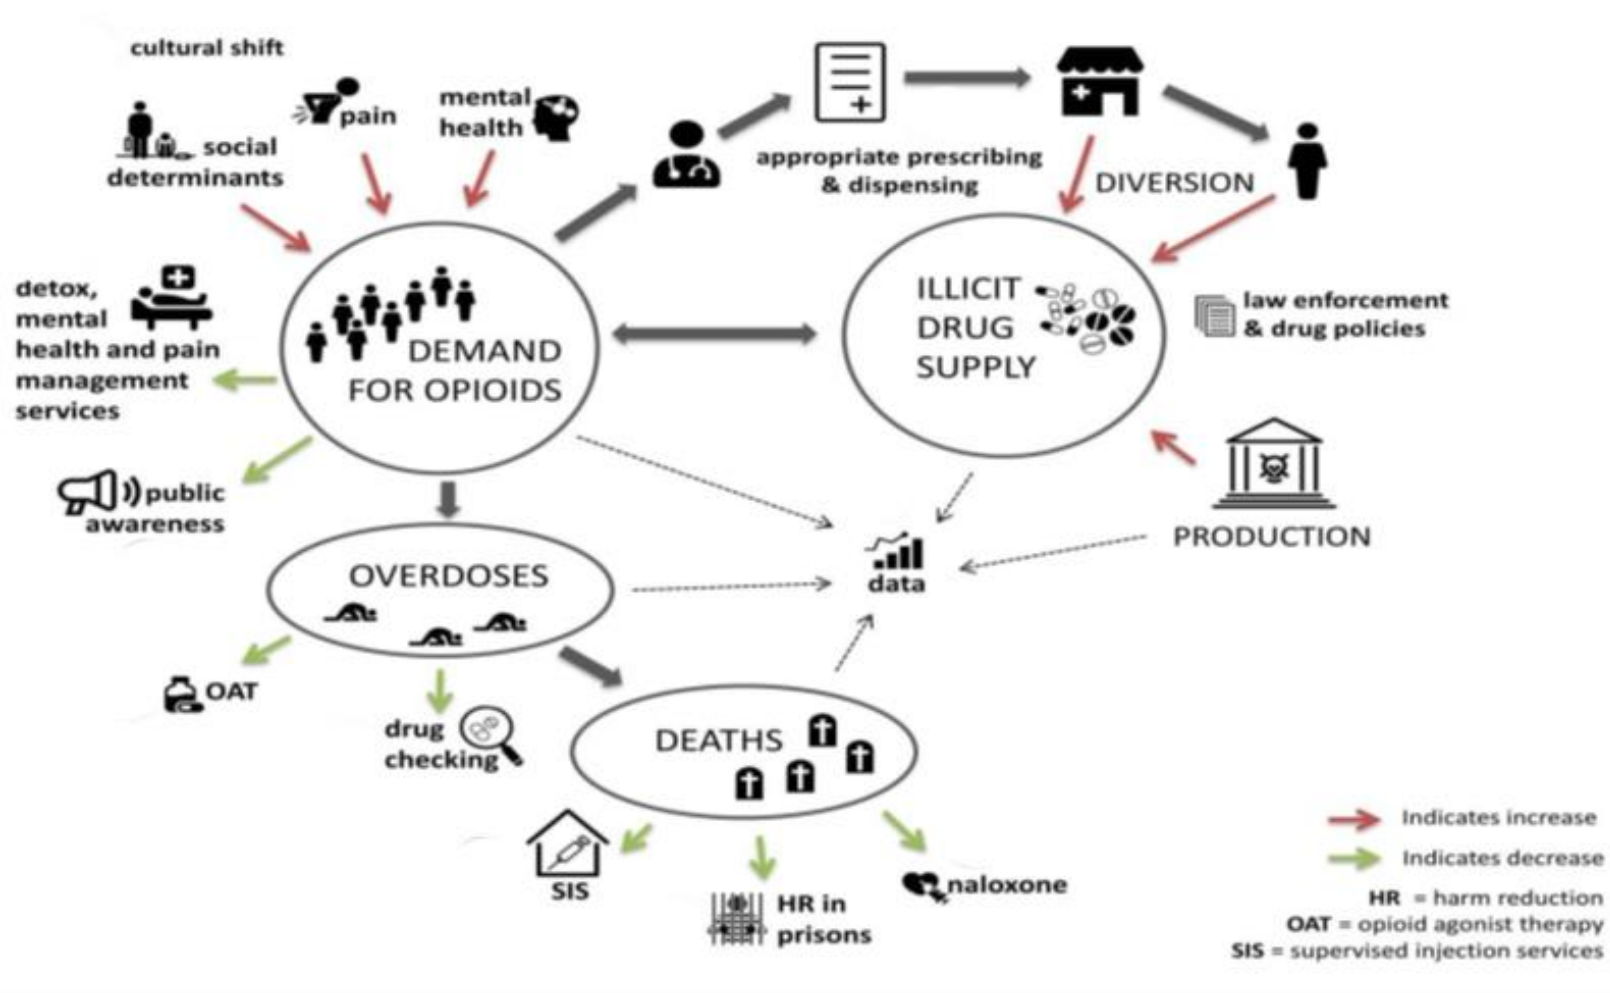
cultural shift

social determinants

pain

mental health

appropriate prescribing & dispensing

DIVERSION

detox, mental health and pain management services

DEMAND FOR OPIOIDS

ILLICIT DRUG SUPPLY

law enforcement & drug policies

public awareness

OVERDOSES

data

PRODUCTION

OAT

drug checking

DEATHS

SIS

HR in prisons

naloxone

Indicates increase

Indicates decrease

HR = harm reduction
OAT = opioid agonist therapy
SIS = supervised injection services